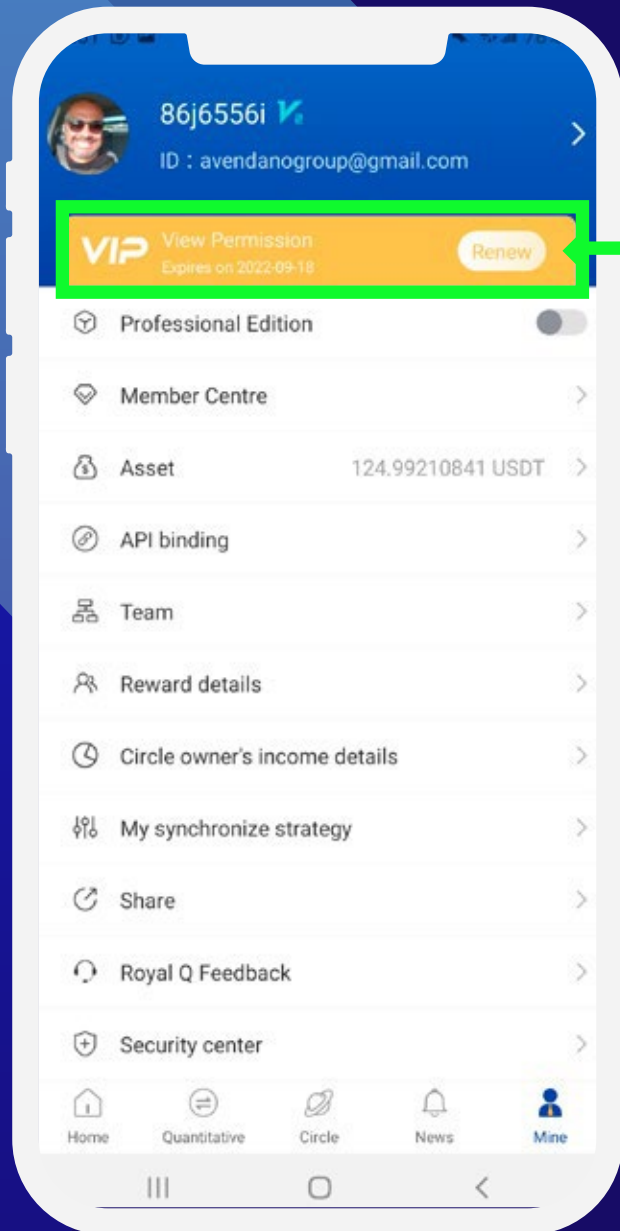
86j6556i

ID：avendanogroup@gmail.com

VIP View Permission
Expires on 2022-09-18
Renew

Professional Edition

Member Centre

Asset 124.99210841 USDT

API binding

Team

Reward details

Circle owner's income details

My synchronize strategy

Share

Royal Q Feedback

Security center

Home Quantitative Circle News Mine